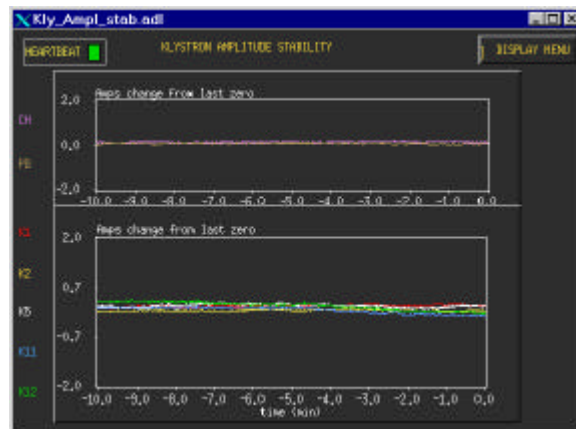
Kly_Ampl_stab.adl

HEARTBEAT

KLYSTRON AMPLITUDE STABILITY

DISPLAY MENU

CH

PE

2.0
Amps change from last zero
0.0
-2.0
-10.0 -9.0 -8.0 -7.0 -6.0 -5.0 -4.0 -3.0 -2.0 -1.0 0.0

K1

K2

K5

K11

K12

2.0
Amps change from last zero
0.7
-0.7
-2.0
-10.0 -9.0 -8.0 -7.0 -6.0 -5.0 -4.0 -3.0 -2.0 -1.0 0.0
time (min)